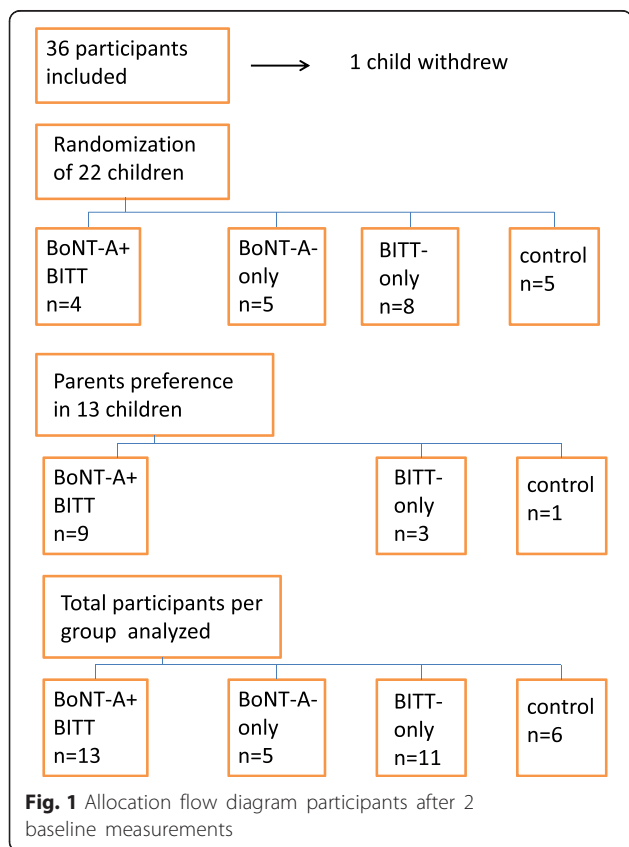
36 participants included

1 child withdrew

Randomization of 22 children

BoNT-A+ BITT n=4

BoNT-A-only n=5

BITT-only n=8

control n=5

Parents preference in 13 children

BoNT-A+ BITT n=9

BITT-only n=3

control n=1

Total participants per group analyzed

BoNT-A+ BITT n=13

BoNT-A-only n=5

BITT-only n=11

control n=6

**Fig. 1** Allocation flow diagram participants after 2 baseline measurements